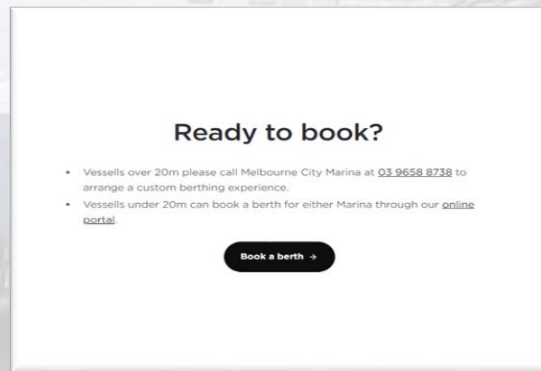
Ready to book?

• Vessells over 20m please call Melbourne City Marina at 03 9658 8738 to arrange a custom berthing experience.
• Vessells under 20m can book a berth for either Marina through our online portal.

Book a berth →